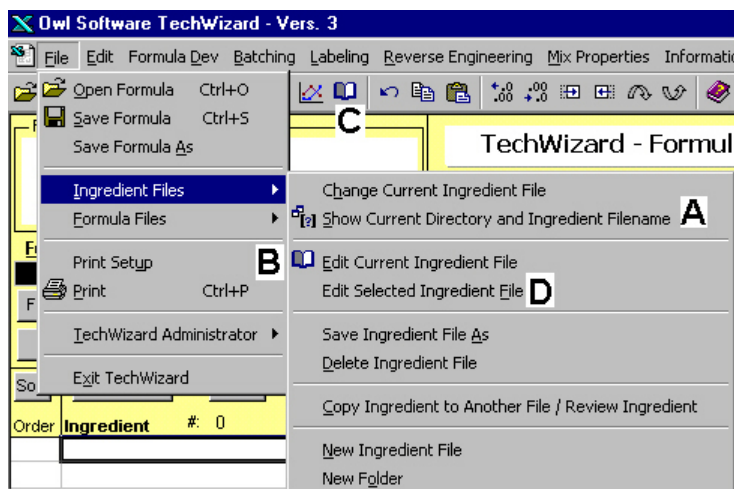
Owl Software TechWizard - Vers. 3

File Edit Formula Dev Batching Labeling Reverse Engineering Mix Properties Informatio

Open Formula Ctrl+O
Save Formula Ctrl+S
Save Formula As

Ingredient Files
Formula Files

Print Setup
Print Ctrl+P

TechWizard Administrator

Exit TechWizard

C

TechWizard - Formul

Change Current Ingredient File
Show Current Directory and Ingredient Filename A

B

Edit Current Ingredient File
Edit Selected Ingredient File D

Save Ingredient File As
Delete Ingredient File

Copy Ingredient to Another File / Review Ingredient

New Ingredient File
New Folder

So

Order Ingredient #: 0